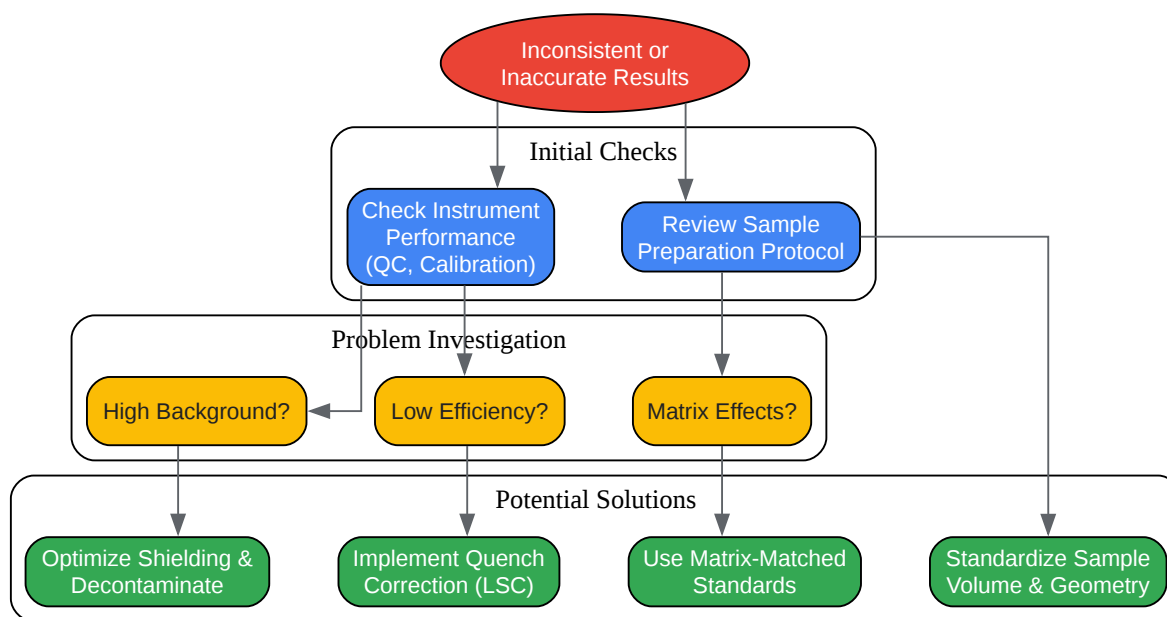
Inconsistent or Inaccurate Results

Initial Checks

Check Instrument Performance (QC, Calibration)

Review Sample Preparation Protocol

Problem Investigation

High Background?

Low Efficiency?

Matrix Effects?

Potential Solutions

Optimize Shielding & Decontaminate

Implement Quench Correction (LSC)

Use Matrix-Matched Standards

Standardize Sample Volume & Geometry